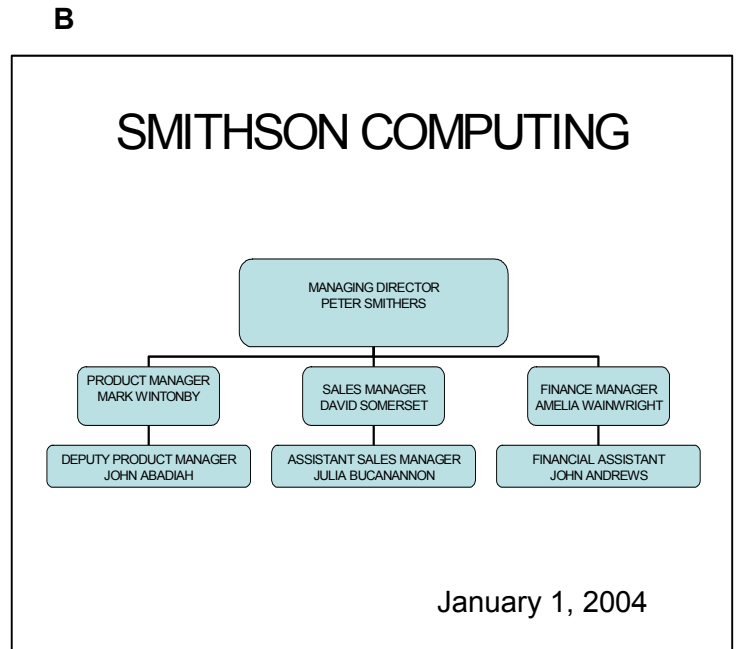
B

SMITHSON COMPUTING

MANAGING DIRECTOR
PETER SMITHERS

PRODUCT MANAGER
MARK WINTONBY

DEPUTY PRODUCT MANAGER
JOHN ABADIAH

SALES MANAGER
DAVID SOMERSET

ASSISTANT SALES MANAGER
JULIA BUCANANNON

FINANCE MANAGER
AMELIA WAINWRIGHT

FINANCIAL ASSISTANT
JOHN ANDREWS

January 1, 2004